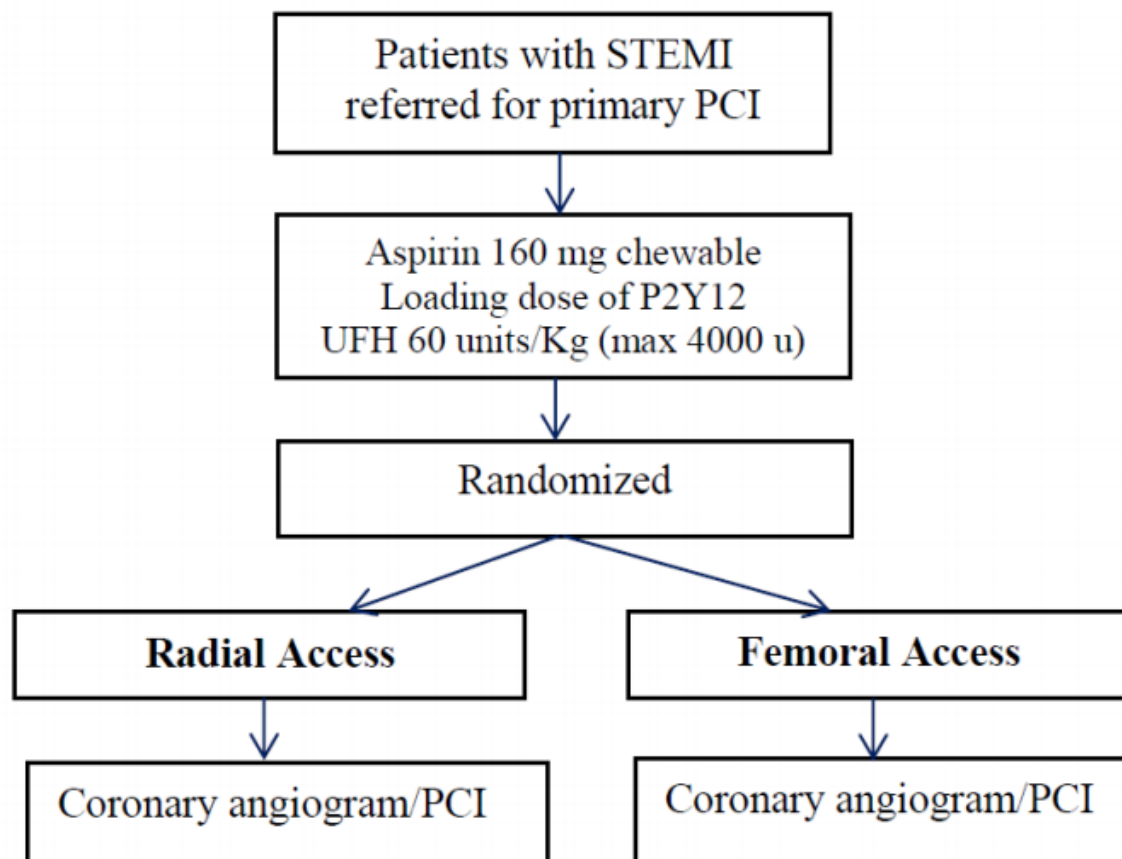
Patients with STEMI referred for primary PCI

Aspirin 160 mg chewable
Loading dose of P2Y12
UFH 60 units/Kg (max 4000 u)

Randomized

**Radial Access**

**Femoral Access**

Coronary angiogram/PCI

Coronary angiogram/PCI